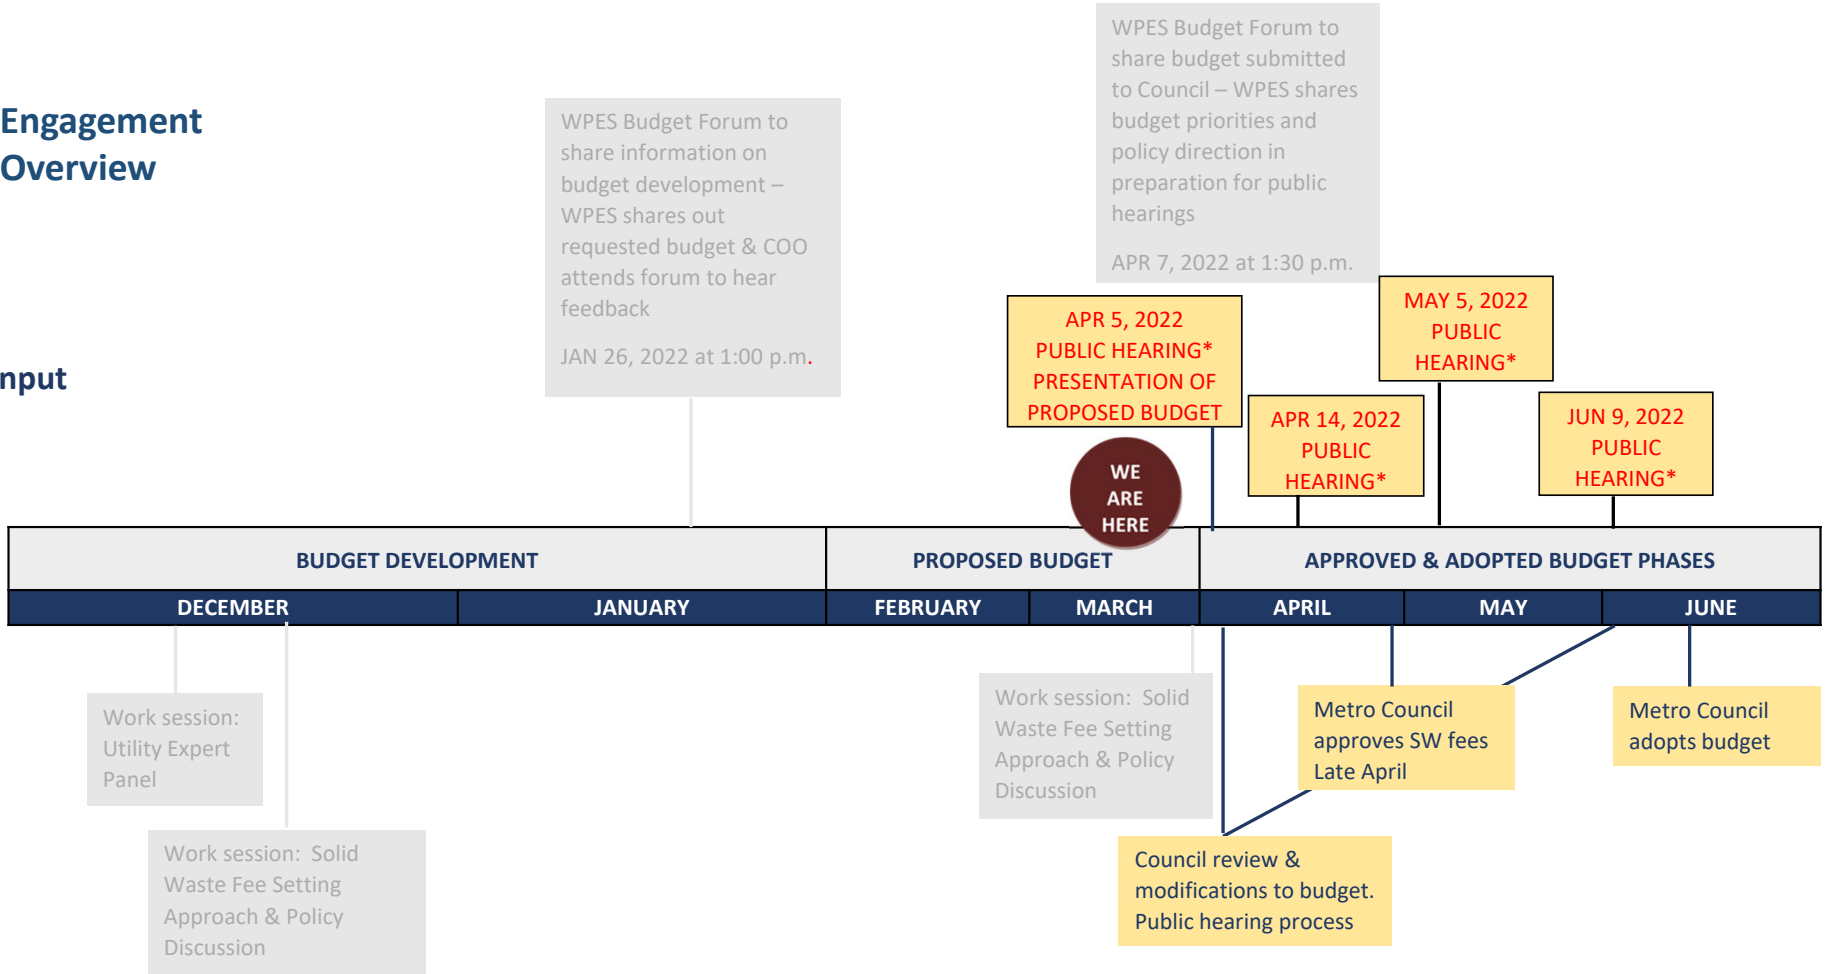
Engagement Overview

nput

WPES Budget Forum to share information on budget development – WPES shares out requested budget & COO attends forum to hear feedback

JAN 26, 2022 at 1:00 p.m.

WPES Budget Forum to share budget submitted to Council – WPES shares budget priorities and policy direction in preparation for public hearings

APR 7, 2022 at 1:30 p.m.

APR 5, 2022
PUBLIC HEARING*
PRESENTATION OF PROPOSED BUDGET

MAY 5, 2022
PUBLIC HEARING*

APR 14, 2022
PUBLIC HEARING*

JUN 9, 2022
PUBLIC HEARING*

WE ARE HERE

| BUDGET DEVELOPMENT | | PROPOSED BUDGET | | APPROVED & ADOPTED BUDGET PHASES | | |
|---|---|---|---|---|---|---|
| DECEMBER | JANUARY | FEBRUARY | MARCH | APRIL | MAY | JUNE |

Work session: Utility Expert Panel

Work session: Solid Waste Fee Setting Approach & Policy Discussion

Work session: Solid Waste Fee Setting Approach & Policy Discussion

Metro Council approves SW fees Late April

Metro Council adopts budget

Council review & modifications to budget. Public hearing process